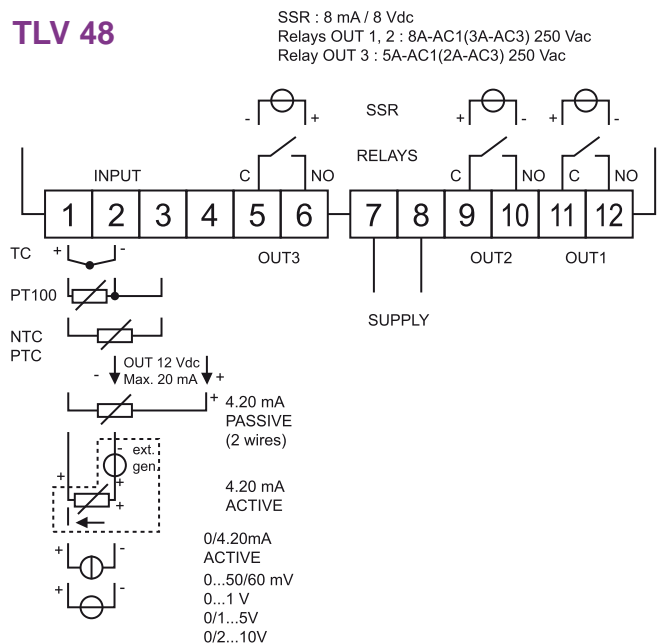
TLV 48

SSR : 8 mA / 8 Vdc
Relays OUT 1, 2 : 8A-AC1(3A-AC3) 250 Vac
Relay OUT 3 : 5A-AC1(2A-AC3) 250 Vac

SSR
- +
+ -
+ -

RELAYS

INPUT
C NO
C NO
C NO

1 2 3 4 5 6 7 8 9 10 11 12

OUT3
OUT2
OUT1

SUPPLY

TC
+ -

PT100

NTC
PTC

OUT 12 Vdc
Max. 20 mA
- +

+
4.20 mA
PASSIVE
(2 wires)

ext.
gen.
+
+
+

4.20 mA
ACTIVE

+ -
0/4.20mA
ACTIVE

+ -
0...50/60 mV
0...1 V
0/1...5V
0/2...10V